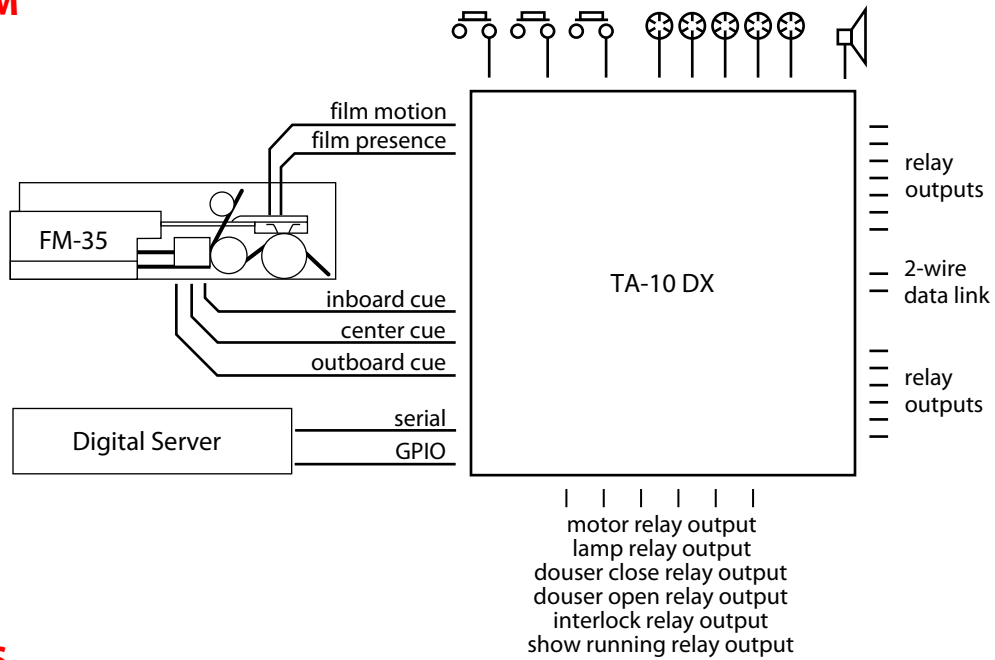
M

film motion
film presence

FM-35

inboard cue
center cue
outboard cue

Digital Server

serial
GPIO

TA-10 DX

relay outputs

2-wire data link

relay outputs

motor relay output
lamp relay output
douser close relay output
douser open relay output
interlock relay output
show running relay output

S